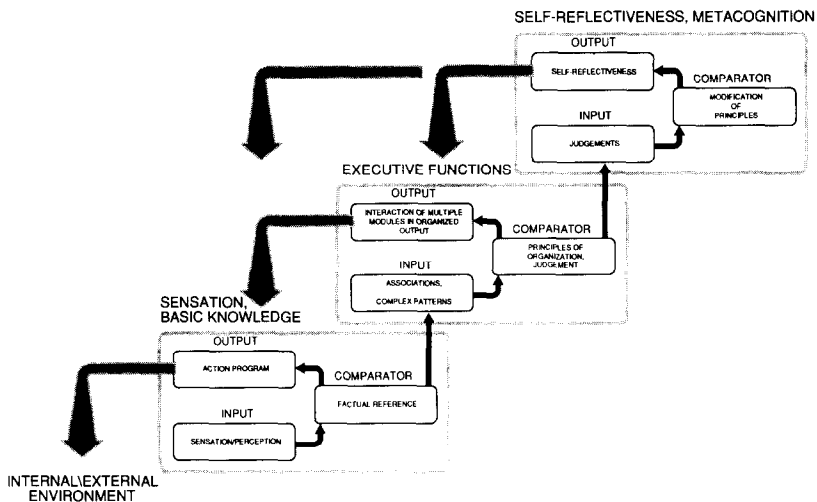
SELF-REFLECTIVENESS, METACOGNITION

OUTPUT

SELF-REFLECTIVENESS

COMPARATOR

MODIFICATION OF PRINCIPLES

INPUT

JUDGEMENTS

EXECUTIVE FUNCTIONS

OUTPUT

INTERACTION OF MULTIPLE MODULES IN ORGANIZED OUTPUT

COMPARATOR

PRINCIPLES OF ORGANIZATION, JUDGEMENT

INPUT

ASSOCIATIONS, COMPLEX PATTERNS

SENSATION, BASIC KNOWLEDGE

OUTPUT

ACTION PROGRAM

COMPARATOR

FACTUAL REFERENCE

INPUT

SENSATION/PERCEPTION

INTERNAL\EXTERNAL ENVIRONMENT